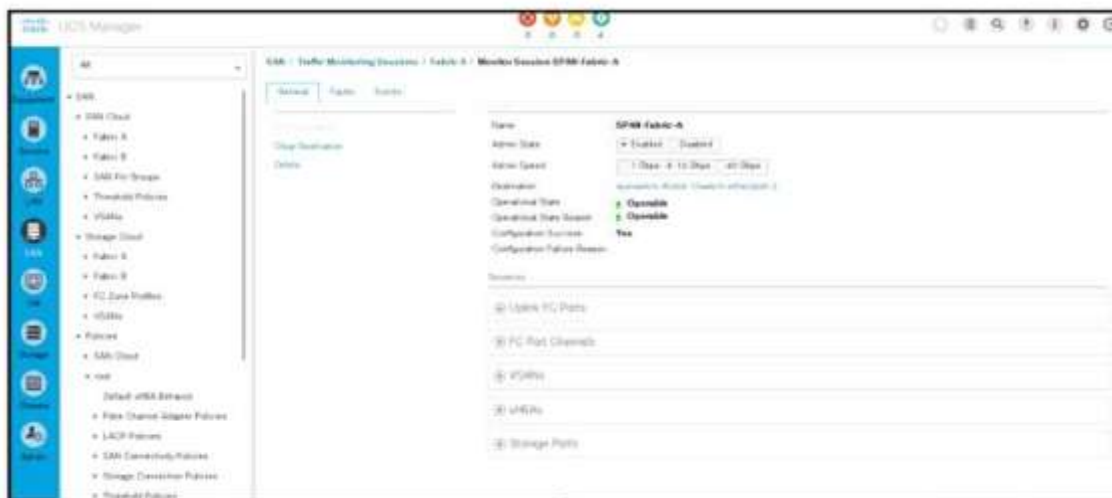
UCS Manager

All

SAN / Traffic Monitoring Sessions / Fabric A / Monitor Session SPAN-Fabric-A

General Faults Events

▾ SAN
▾ SAN Cloud
▸ Fabric A
▸ Fabric B
▸ SAN Pin Groups
▸ Threshold Policies
▸ VSANs
▾ Storage Cloud
▸ Fabric A
▸ Fabric B
▸ FC Zone Profiles
▸ VSANs
▾ Policies
▸ SAN Cloud
▾ root
Default vHBA Behavior
▸ Fibre Channel Adapter Policies
▸ LACP Policies
▸ SAN Connectivity Policies
▸ Storage Connection Policies
▸ Threshold Policies

Clear Destination
Delete

Name SPAN-Fabric-A
Admin State ● Enabled ○ Disabled
Admin Speed 1 Gbps 4 10 Gbps 40 Gbps
Destination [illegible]
Operational State ⬆ Operable
Operational State Reason ⬆ Operable
Configuration Success Yes
Configuration Failure Reason

Sources

⊕ Uplink FC Ports
⊕ FC Port Channels
⊕ VSANs
⊕ vHBAs
⊕ Storage Ports